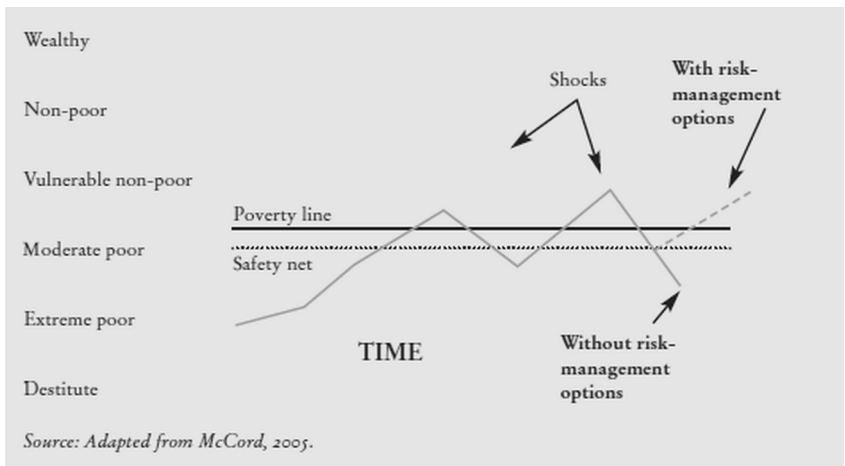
Wealthy

Non-poor

Vulnerable non-poor

Moderate poor

Extreme poor

Destitute

Shocks

With risk-management options

Poverty line

Safety net

TIME

Without risk-management options

Source: Adapted from McCord, 2005.